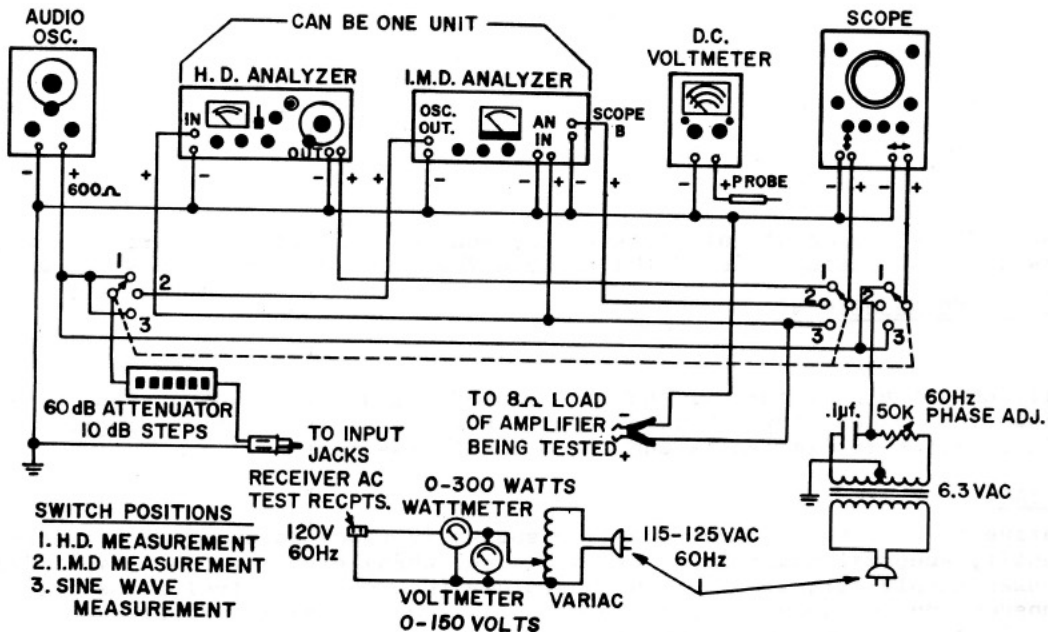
AUDIO OSC.

CAN BE ONE UNIT

H. D. ANALYZER

I.M.D. ANALYZER

D.C. VOLTMETER

SCOPE

IN

OUT

OSC. OUT.

AN IN

SCOPE B

+PROBE

-
+
600Ω

1
2
3

1
2
3

1
2
3

60 dB ATTENUATOR
10 dB STEPS

TO INPUT JACKS

TO 8Ω LOAD OF AMPLIFIER BEING TESTED

.1μf.
50K
60Hz PHASE ADJ.

6.3 VAC

RECEIVER AC TEST RECPTS.
120V 60Hz

0-300 WATTS WATTMETER

115-125VAC 60Hz

VOLTMETER 0-150 VOLTS

VARIAC

SWITCH POSITIONS
1. H.D. MEASUREMENT
2. I.M.D MEASUREMENT
3. SINE WAVE MEASUREMENT